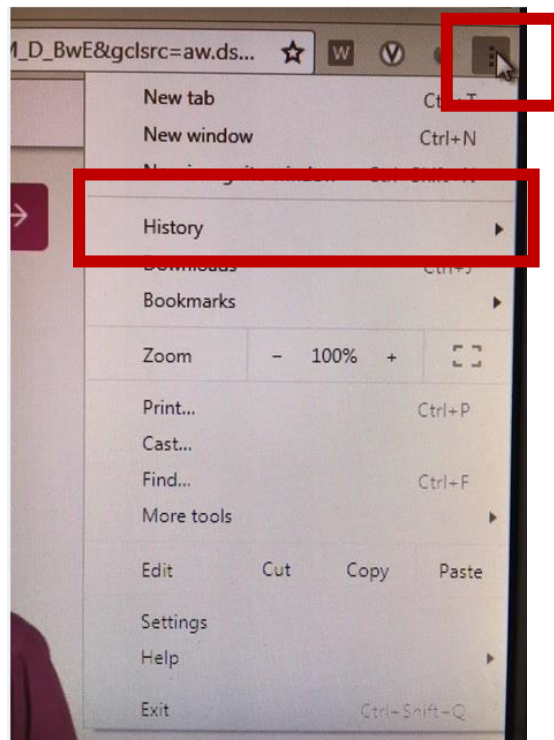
M_D_BwE&gclsrc=aw.ds...

W

New tab Ctrl+T
New window Ctrl+N
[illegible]

History

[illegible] Ctrl+J
Bookmarks

Zoom – 100% +

Print... Ctrl+P
Cast...
Find... Ctrl+F
More tools

Edit Cut Copy Paste

Settings
Help

Exit Ctrl+Shift+Q